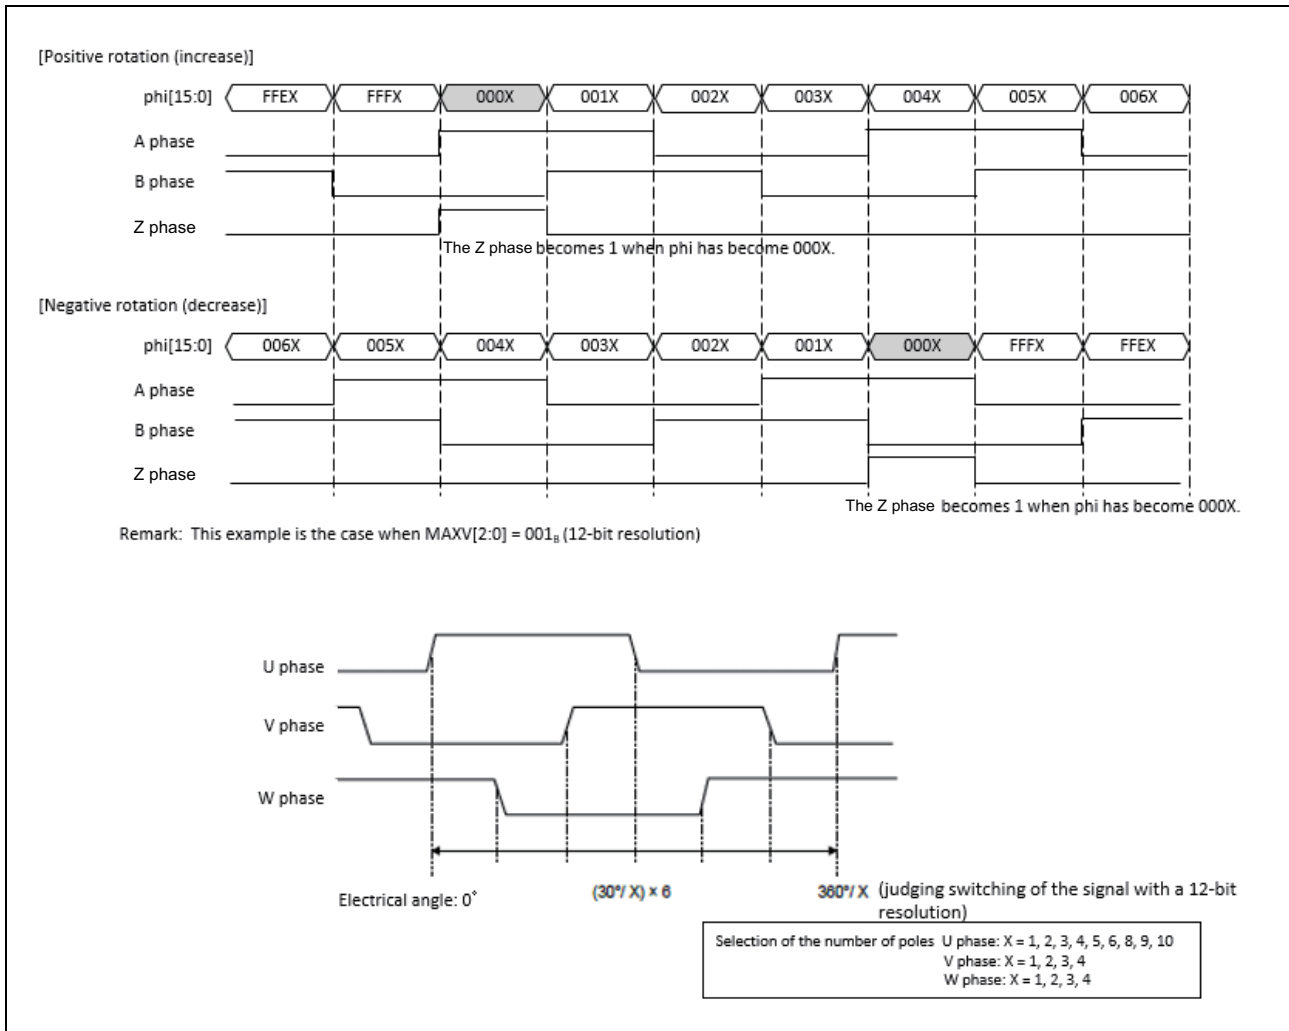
[Positive rotation (increase)]

phi[15:0] FFEX FFFX 000X 001X 002X 003X 004X 005X 006X

A phase

B phase

Z phase

The Z phase becomes 1 when phi has become 000X.

[Negative rotation (decrease)]

phi[15:0] 006X 005X 004X 003X 002X 001X 000X FFFX FFEX

A phase

B phase

Z phase

The Z phase becomes 1 when phi has become 000X.

Remark: This example is the case when MAXV[2:0] = $001_B$ (12-bit resolution)

U phase

V phase

W phase

Electrical angle: 0˚

(30°/ X) × 6

360°/ X (judging switching of the signal with a 12-bit resolution)

Selection of the number of poles U phase: X = 1, 2, 3, 4, 5, 6, 8, 9, 10
V phase: X = 1, 2, 3, 4
W phase: X = 1, 2, 3, 4